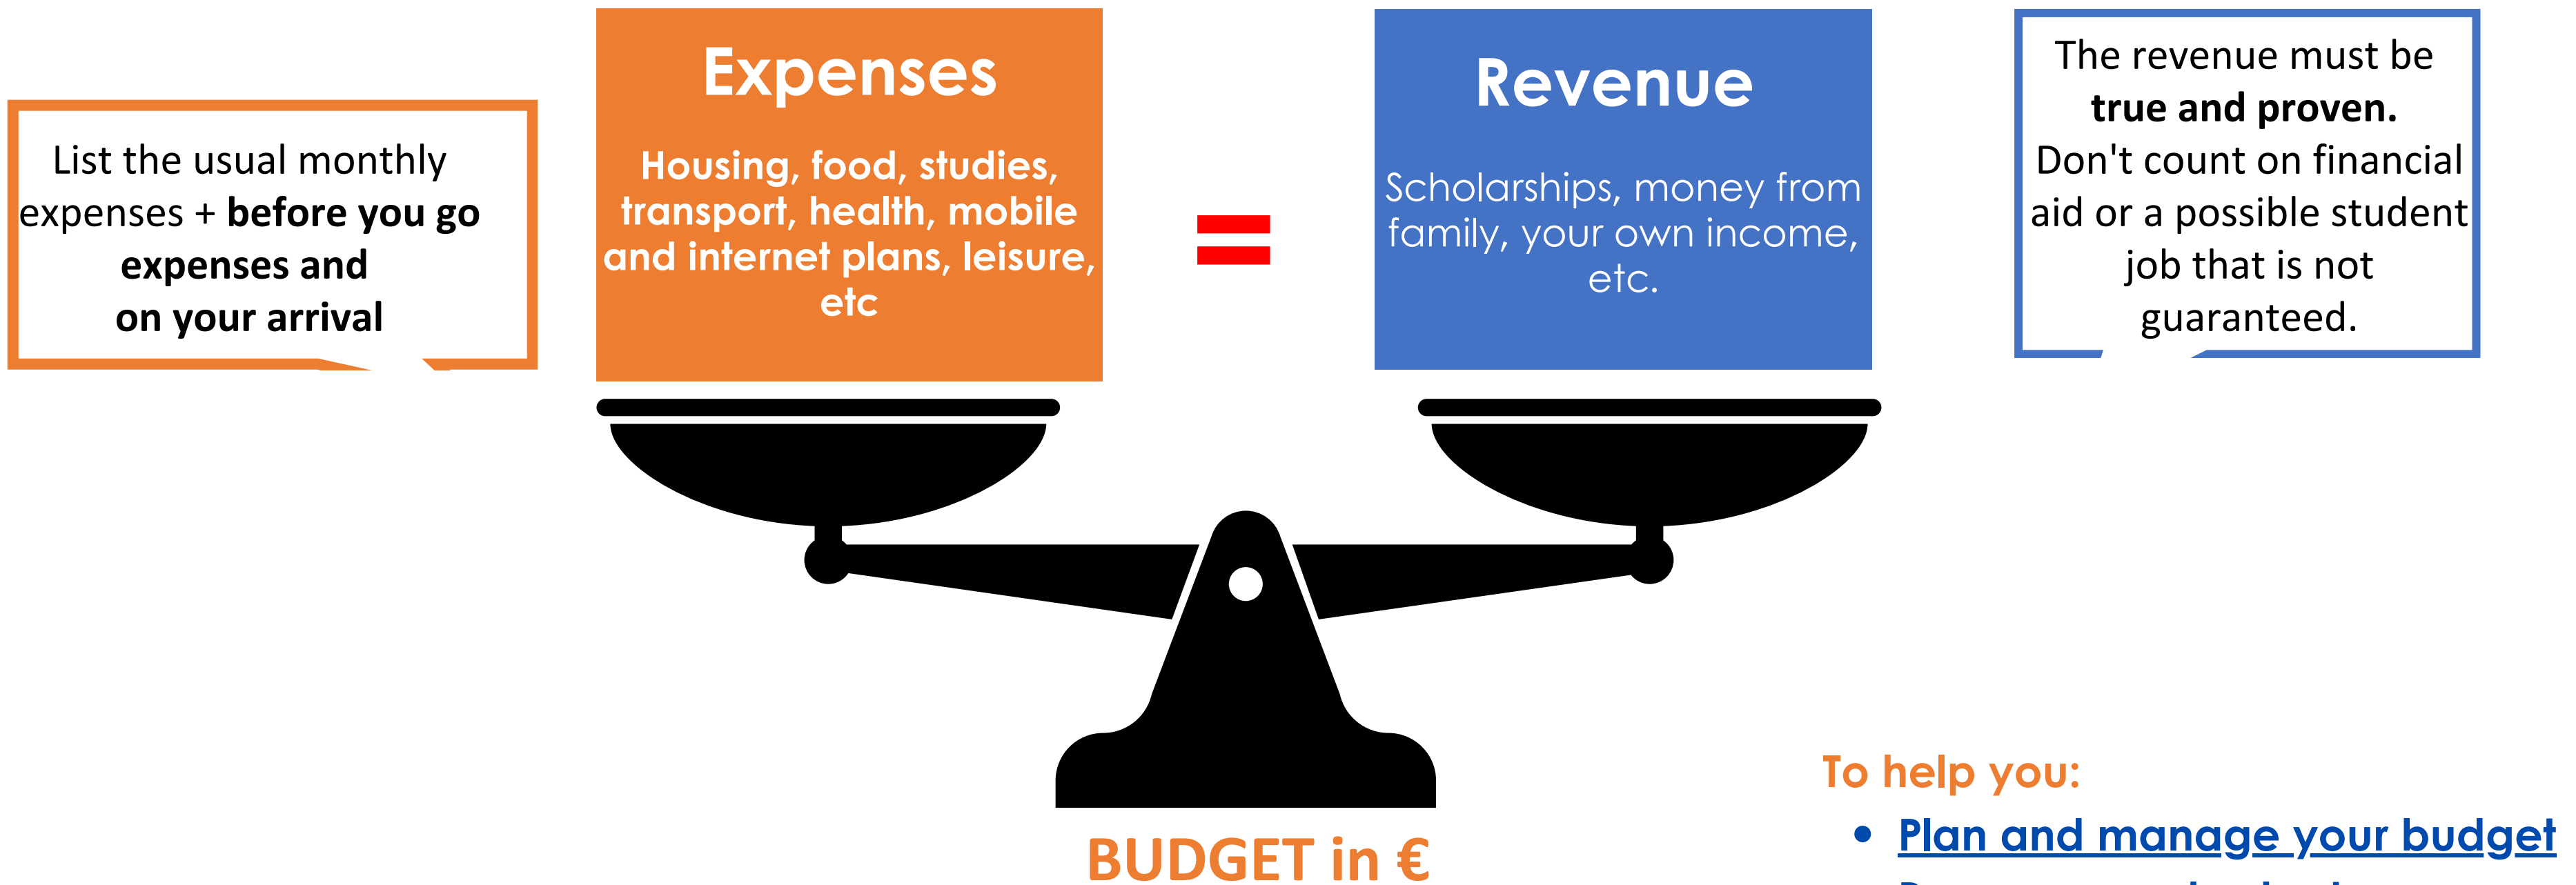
List the usual monthly expenses + **before you go expenses and on your arrival**

Expenses

Housing, food, studies, transport, health, mobile and internet plans, leisure, etc

=

Revenue

Scholarships, money from family, your own income, etc.

The revenue must be **true and proven.** Don't count on financial aid or a possible student job that is not guaranteed.

BUDGET in €

To help you:

- Plan and manage your budget
- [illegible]